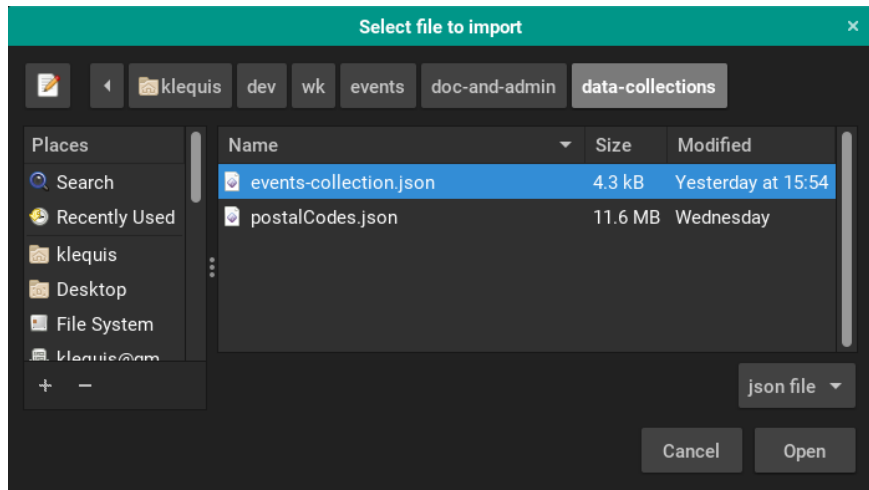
Select file to import

klequis dev wk events doc-and-admin data-collections

Places
Search
Recently Used
klequis
Desktop
File System
klequis@gm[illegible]

+ −

| Name | Size | Modified |
|---|---|---|
| events-collection.json | 4.3 kB | Yesterday at 15:54 |
| postalCodes.json | 11.6 MB | Wednesday |

json file

Cancel
Open